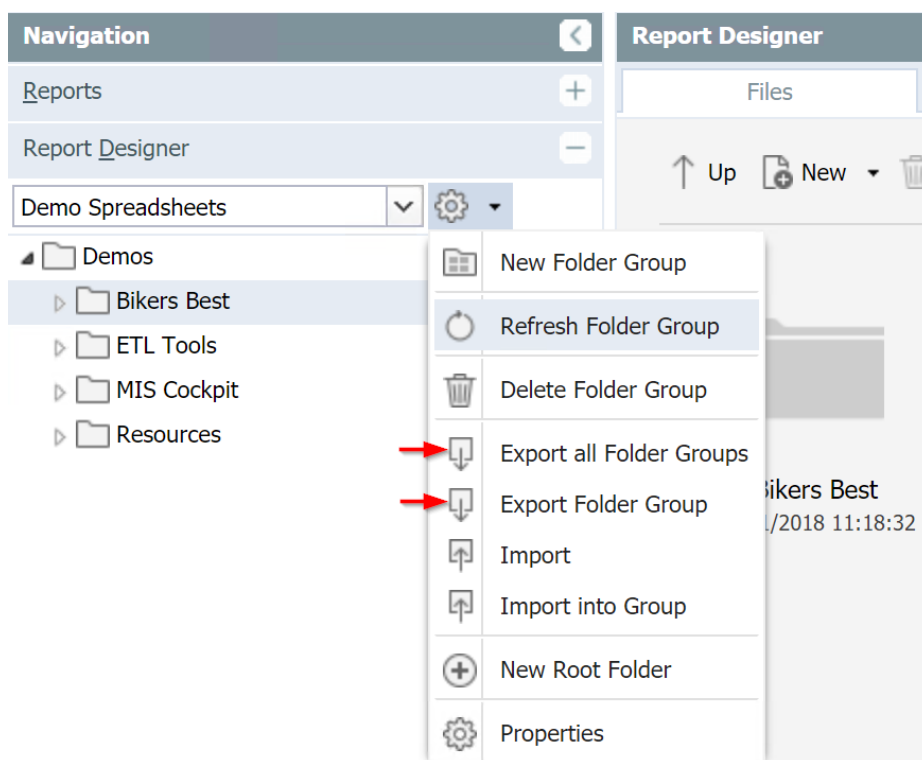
Navigation

Reports

Report Designer

Demo Spreadsheets

Demos

Bikers Best

ETL Tools

MIS Cockpit

Resources

New Folder Group

Refresh Folder Group

Delete Folder Group

Export all Folder Groups

Export Folder Group

Import

Import into Group

New Root Folder

Properties

Report Designer

Files

Up

New

ikers Best

/2018 11:18:32